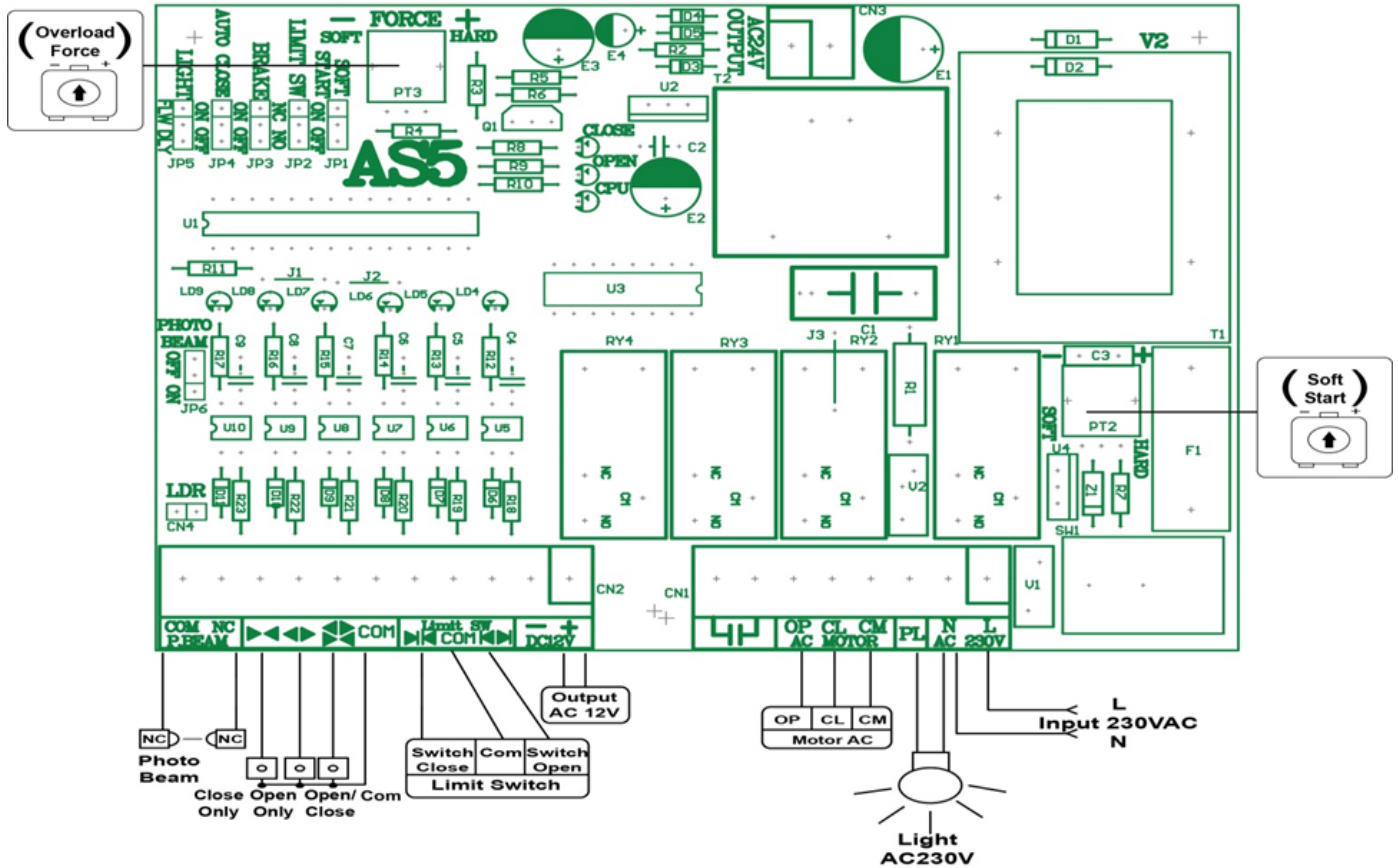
Overload Force

LIGHT
FLW DLY
AUTO CLOSE
ON OFF
BRAKE
ON OFF
LIMIT SW
NC NO
SOFT START
ON OFF
SOFT
ON OFF
JP5 JP4 JP3 JP2 JP1

— FORCE +
SOFT HARD
PT3
R3
R5
R6
R4
Q1
AS5
R8
R9
R10
E3
E4
D4
D5
R2
D3
OUTPUT AC24V
T2
CN3
E1
U2
CLOSE
OPEN
CPU
C2
E2
D1
D2
V2
U1
R11
J1
J2
LD9 LD8 LD7 LD6 LD5 LD4
U3
PHOTO BEAM
OFF ON
JP6
R17 C9 R16 C8 R15 C7 R14 C6 R13 C5 R12 C4
U10 U9 U8 U7 U6 U5
C1
J3
RY4 RY3 RY2 RY1
R1
T1
C3
PT2
SOFT
HARD
Soft Start
U4
V2
ZL
R7
F1
SW1
NC CM NO
NC CM NO
NC CM NO
NC CM NO
LDR
CN4
D11 R23 D10 R22 D9 R21 D8 R20 D7 R19 D6 R18
CN2
CN1
V1

COM NC
P.BEAM
COM
Limit SW
COM
— +
DC12V
OP CL CM
AC MOTOR
PL
N AC
L 230V

NC NC
Photo Beam
Close Only
Open Only
Open/ Close
Com
Switch Close
Com
Switch Open
Limit Switch
Output AC 12V
OP CL CM
Motor AC
L
Input 230VAC
N
Light AC230V